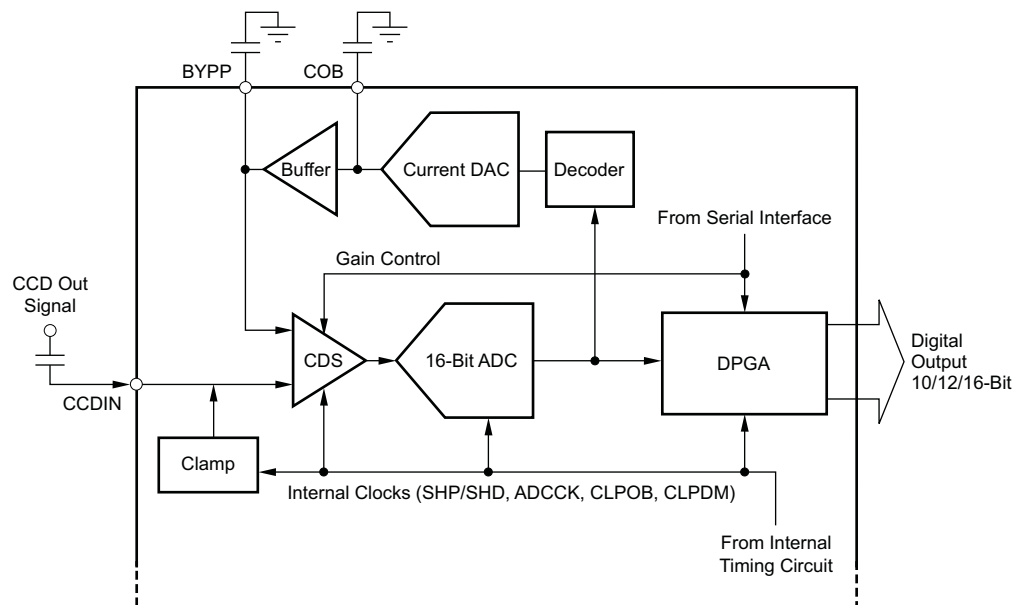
BYPP
COB
Buffer
Current DAC
Decoder
From Serial Interface
Gain Control
CCD Out Signal
CDS
16-Bit ADC
DPGA
Digital Output 10/12/16-Bit
CCDIN
Clamp
Internal Clocks (SHP/SHD, ADCCK, CLPOB, CLPDM)
From Internal Timing Circuit